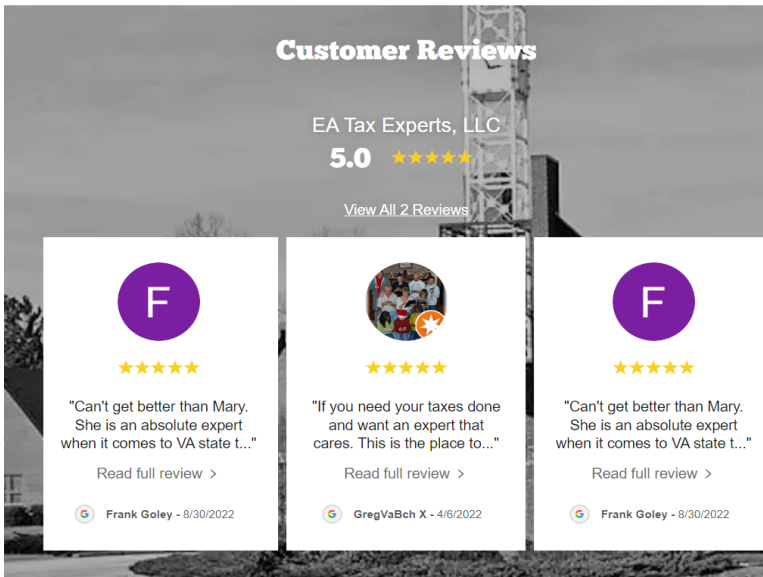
Customer Reviews

EA Tax Experts, LLC
5.0 ★★★★★

View All 2 Reviews

F
★★★★★
"Can't get better than Mary. She is an absolute expert when it comes to VA state t..."
Read full review >
G Frank Goley - 8/30/2022

★★★★★
"If you need your taxes done and want an expert that cares. This is the place to..."
Read full review >
G GregVaBch X - 4/6/2022

F
★★★★★
"Can't get better than Mary. She is an absolute expert when it comes to VA state t..."
Read full review >
G Frank Goley - 8/30/2022